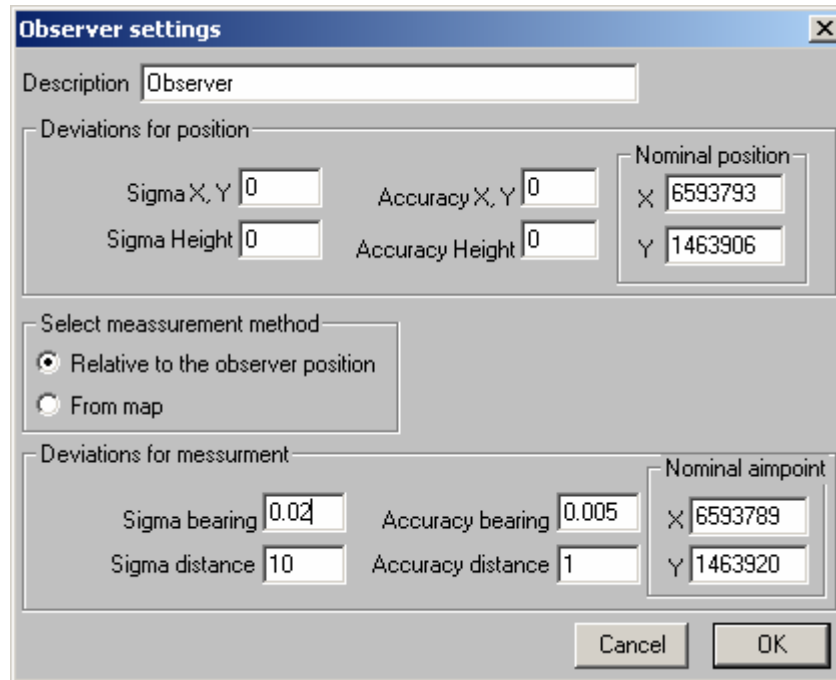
Observer settings

Description Observer

Deviations for position

Sigma X, Y 0

Sigma Height 0

Accuracy X, Y 0

Accuracy Height 0

Nominal position

X 6593793

Y 1463906

Select meassurement method

Relative to the observer position

From map

Deviations for messurment

Sigma bearing 0.02

Sigma distance 10

Accuracy bearing 0.005

Accuracy distance 1

Nominal aimpoint

X 6593789

Y 1463920

Cancel

OK